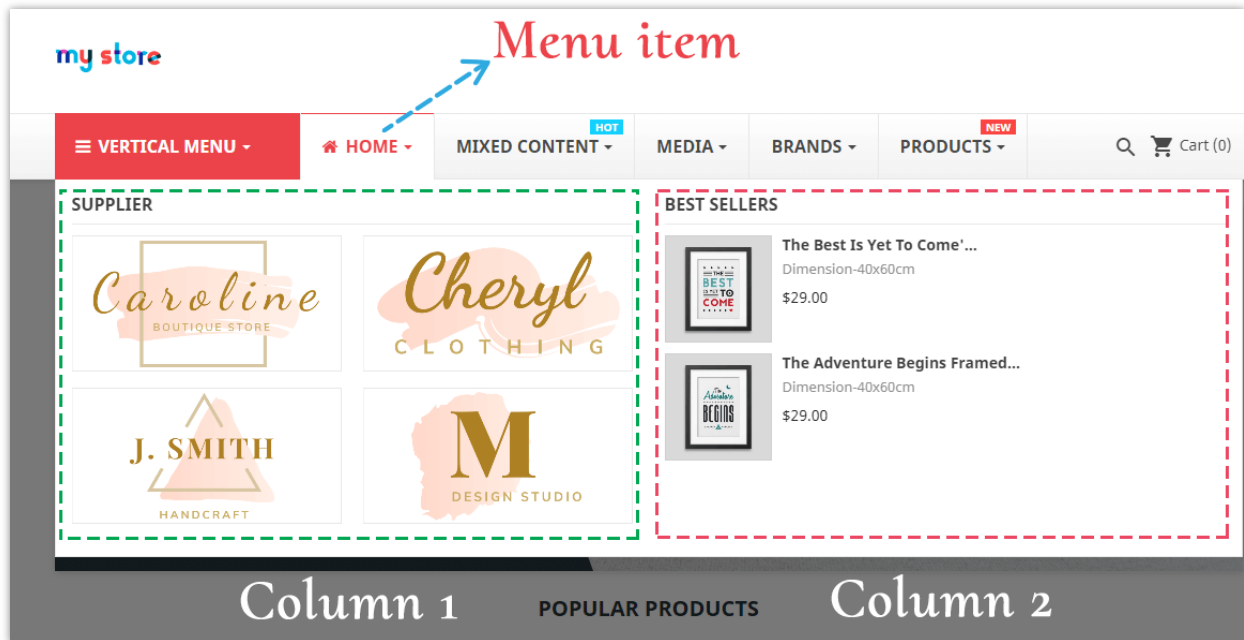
my store

Menu item

VERTICAL MENU
HOME
HOT
MIXED CONTENT
MEDIA
BRANDS
NEW
PRODUCTS
Cart (0)

SUPPLIER

Caroline
BOUTIQUE STORE

Cheryl
CLOTHING

J. SMITH
HANDCRAFT

M
DESIGN STUDIO

BEST SELLERS

THE BEST IS YET TO COME

The Best Is Yet To Come'...
Dimension-40x60cm
$29.00

The Adventure BEGINS

The Adventure Begins Framed...
Dimension-40x60cm
$29.00

Column 1

POPULAR PRODUCTS

Column 2